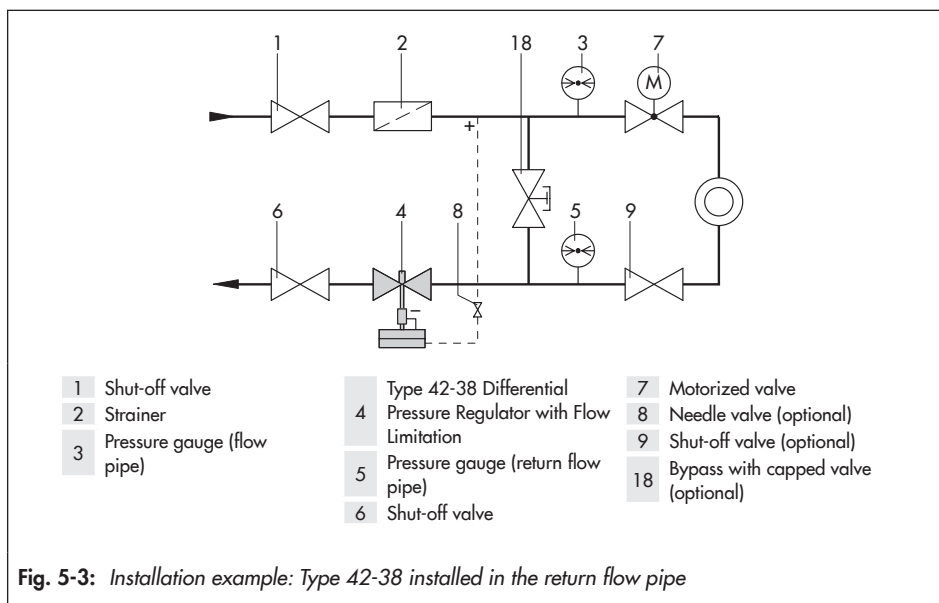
1 2 18 3 7

M

+

6 4 8 5 9

–

| | |
|---|---|
| 1 | Shut-off valve |
| 2 | Strainer |
| 3 | Pressure gauge (flow pipe) |

| | |
|---|---|
| 4 | Type 42-38 Differential Pressure Regulator with Flow Limitation |
| 5 | Pressure gauge (return flow pipe) |
| 6 | Shut-off valve |

| | |
|---|---|
| 7 | Motorized valve |
| 8 | Needle valve (optional) |
| 9 | Shut-off valve (optional) |
| 18 | Bypass with capped valve (optional) |

**Fig. 5-3:** *Installation example: Type 42-38 installed in the return flow pipe*